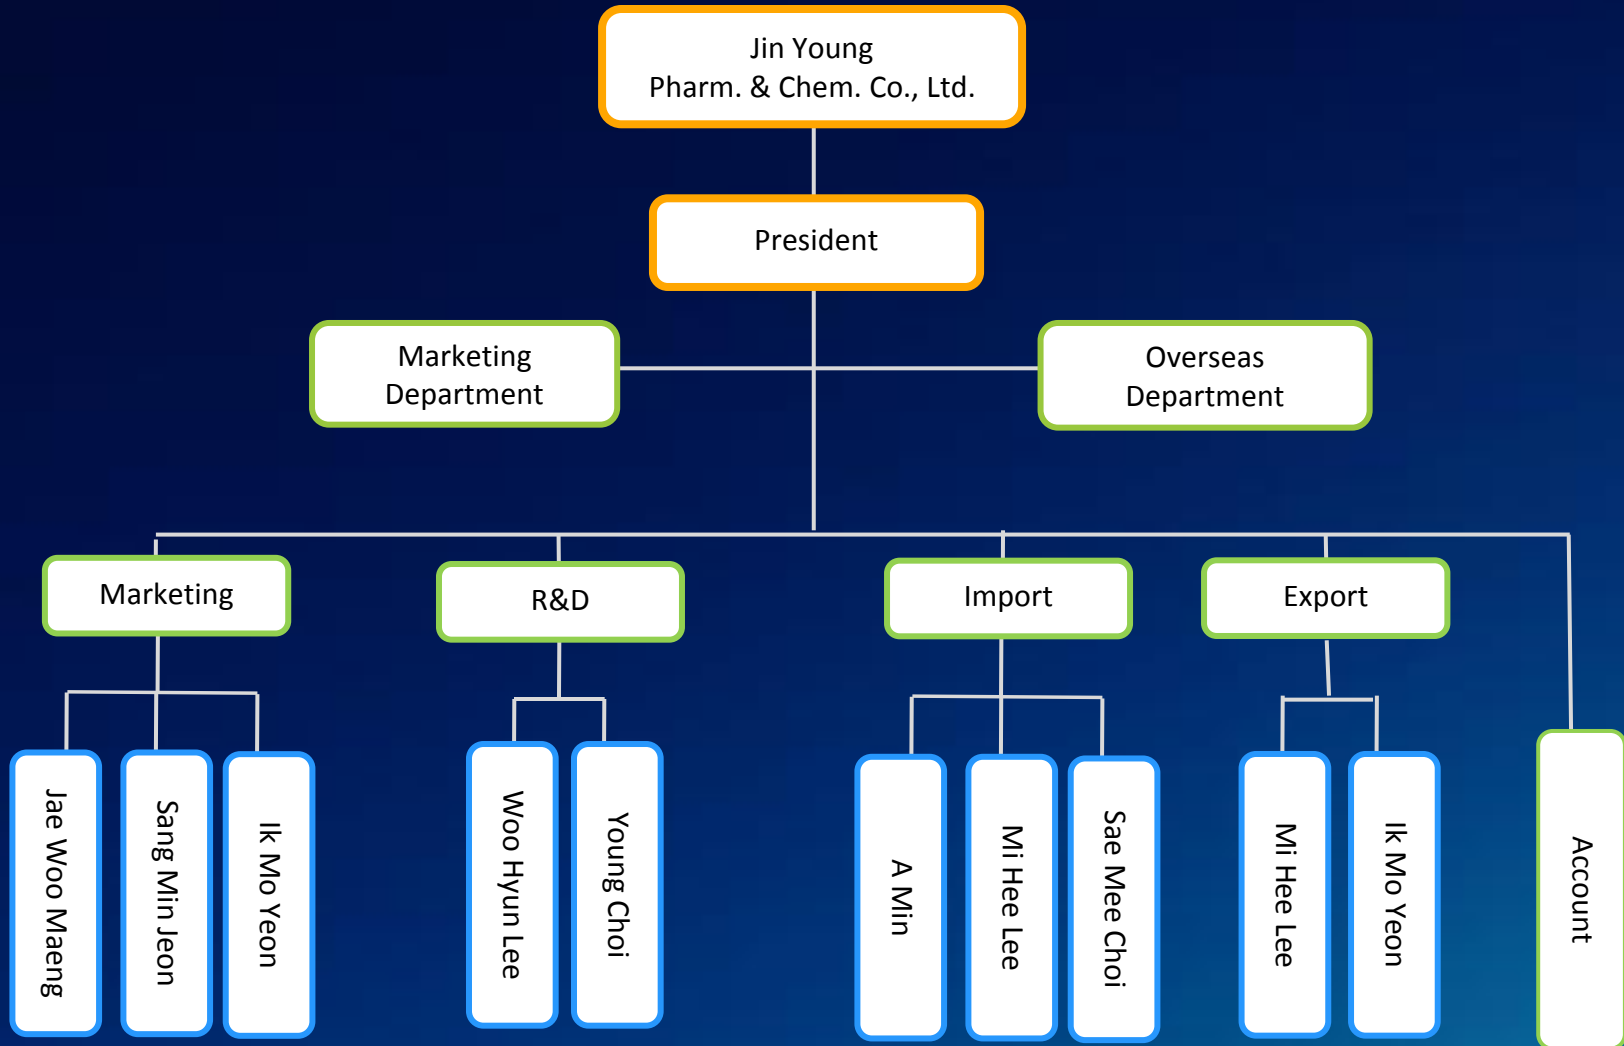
Jin Young
Pharm. & Chem. Co., Ltd.

President

Marketing Department

Overseas Department

Marketing

R&D

Import

Export

Jae Woo Maeng

Sang Min Jeon

Ik Mo Yeon

Woo Hyun Lee

Young Choi

A Min

Mi Hee Lee

Sae Mee Choi

Mi Hee Lee

Ik Mo Yeon

Account